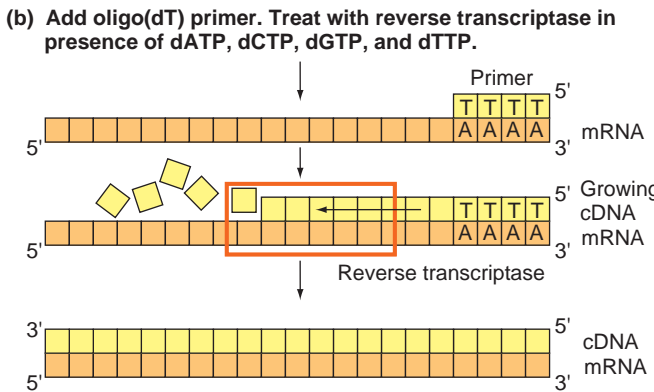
(b) Add oligo(dT) primer. Treat with reverse transcriptase in presence of dATP, dCTP, dGTP, and dTTP.

Primer
5'
T T T T
A A A A
mRNA
5'
3'

5'
Growing cDNA
T T T T
A A A A
mRNA
5'
3'
Reverse transcriptase

3'
5'
cDNA
mRNA
5'
3'